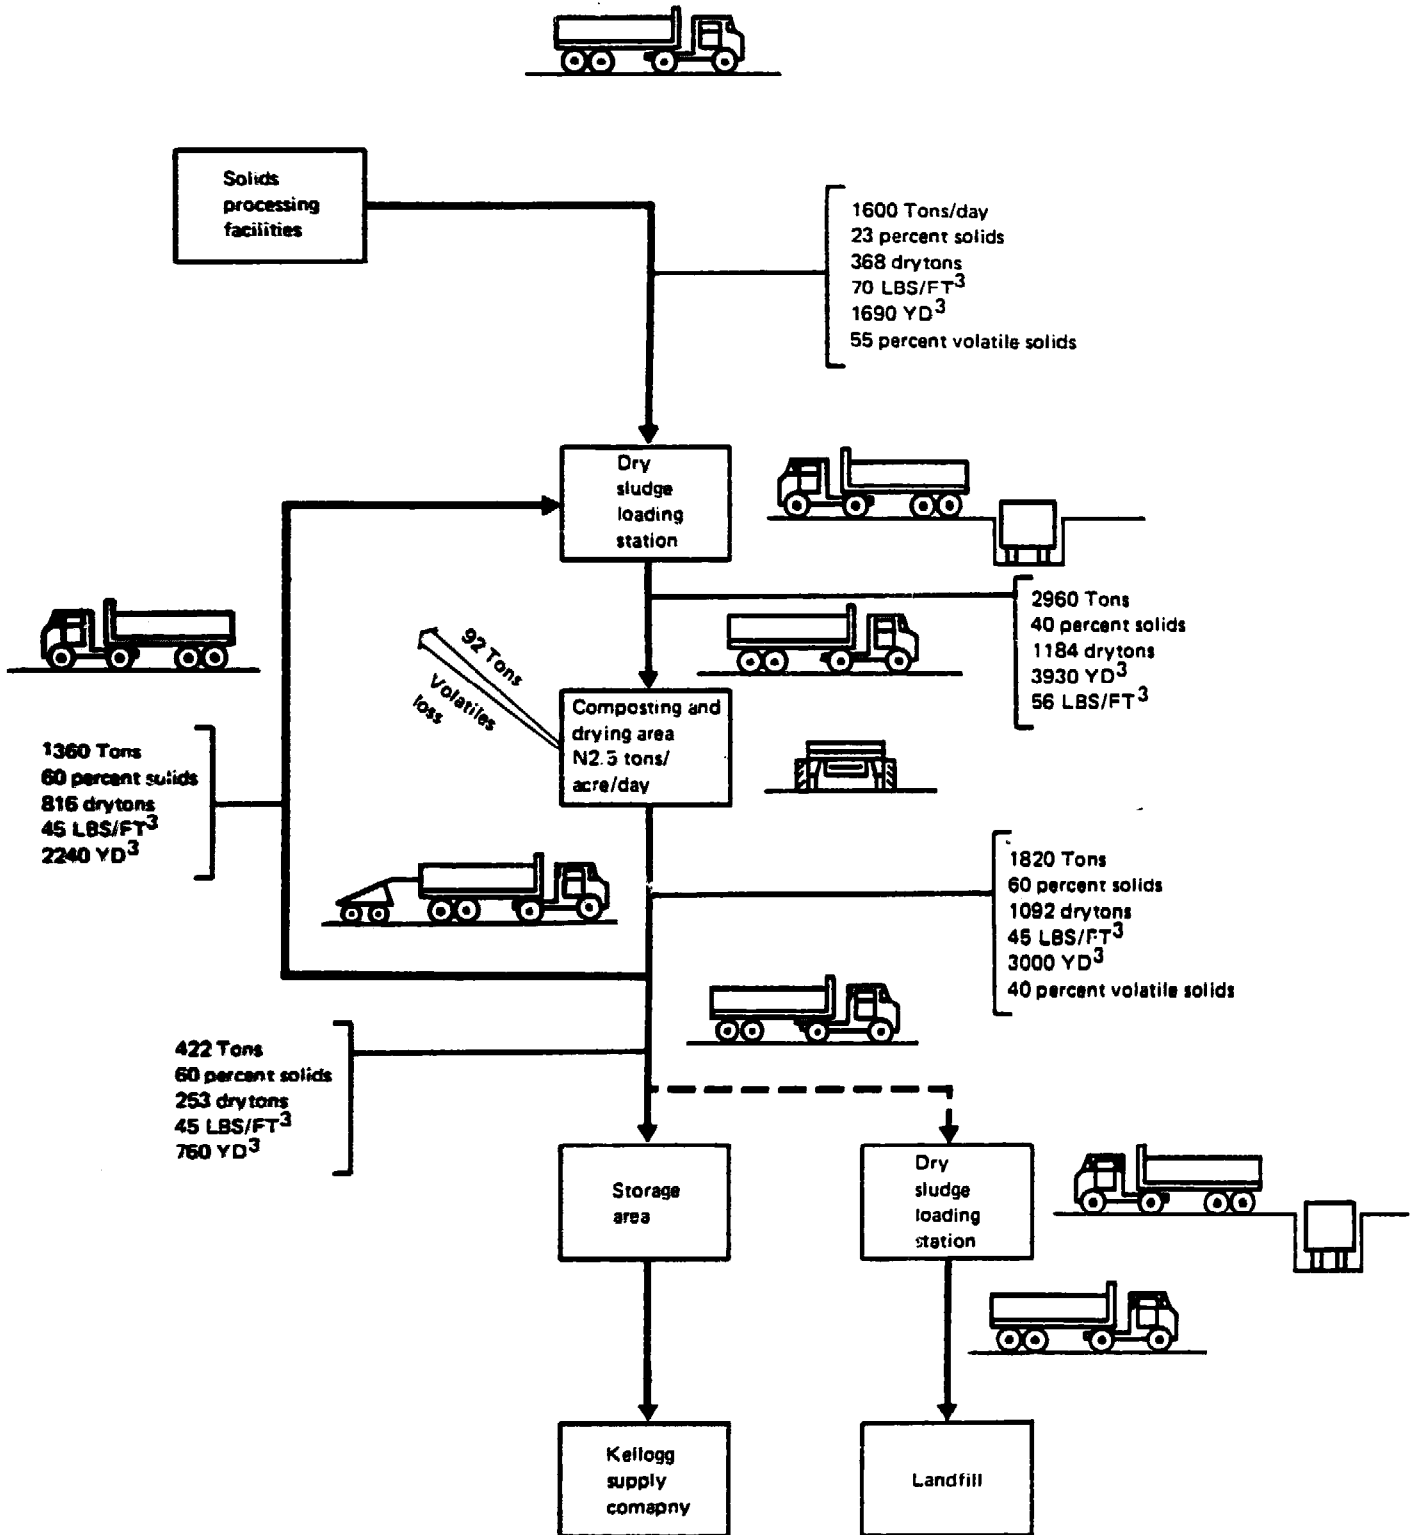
Solids processing facilities

1600 Tons/day
23 percent solids
368 drytons
70 LBS/FT$^3$
1690 YD$^3$
55 percent volatile solids

Dry sludge loading station

2960 Tons
40 percent solids
1184 drytons
3930 YD$^3$
56 LBS/FT$^3$

92 Tons
Volatiles loss

Composting and drying area N2.5 tons/ acre/day

1360 Tons
60 percent solids
816 drytons
45 LBS/FT$^3$
2240 YD$^3$

1820 Tons
60 percent solids
1092 drytons
45 LBS/FT$^3$
3000 YD$^3$
40 percent volatile solids

422 Tons
60 percent solids
253 drytons
45 LBS/FT$^3$
760 YD$^3$

Storage area

Dry sludge loading station

Kellogg supply comapny

Landfill